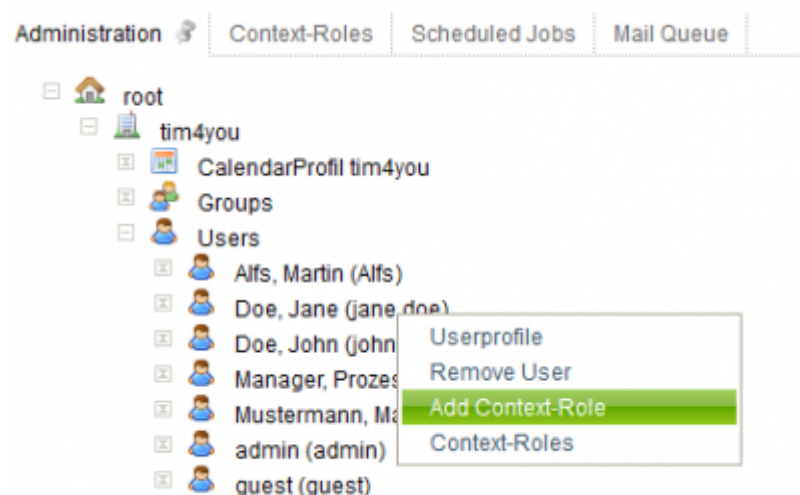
Administration Context-Roles Scheduled Jobs Mail Queue

root
tim4you
CalendarProfil tim4you
Groups
Users
Alfs, Martin (Alfs)
Doe, Jane (jane.doe)
Doe, John (john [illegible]
Manager, Prozes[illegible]
Mustermann, Ma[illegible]
admin (admin)
guest (guest)

Userprofile
Remove User
Add Context-Role
Context-Roles